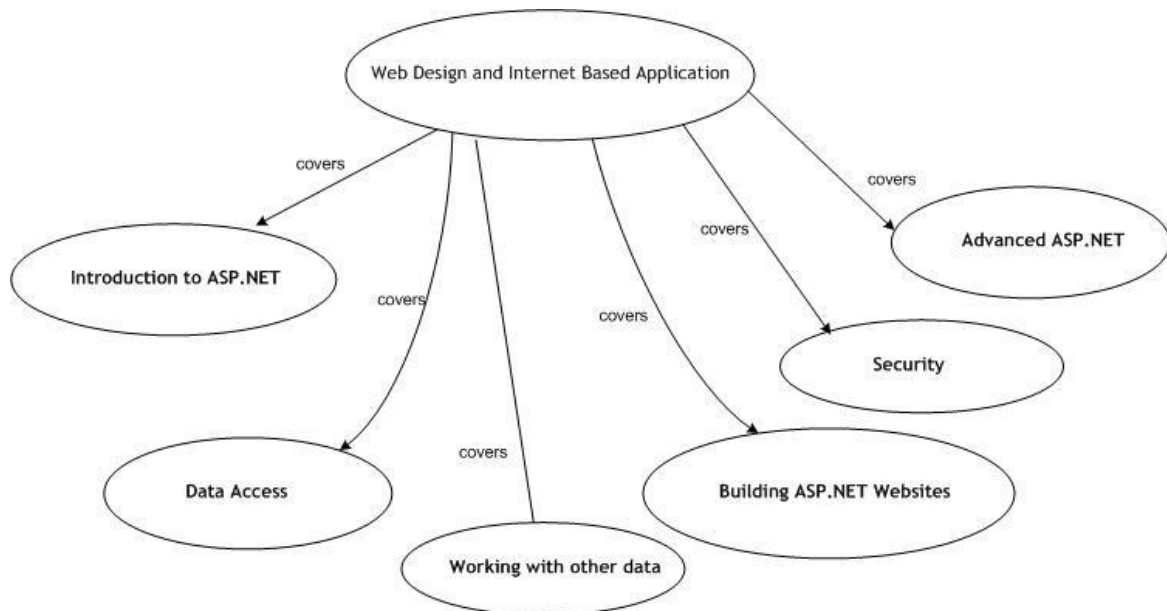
Web Design and Internet Based Application

covers

covers

covers

covers

Advanced ASP.NET

Introduction to ASP.NET

covers

covers

Security

covers

Data Access

Building ASP.NET Websites

Working with other data